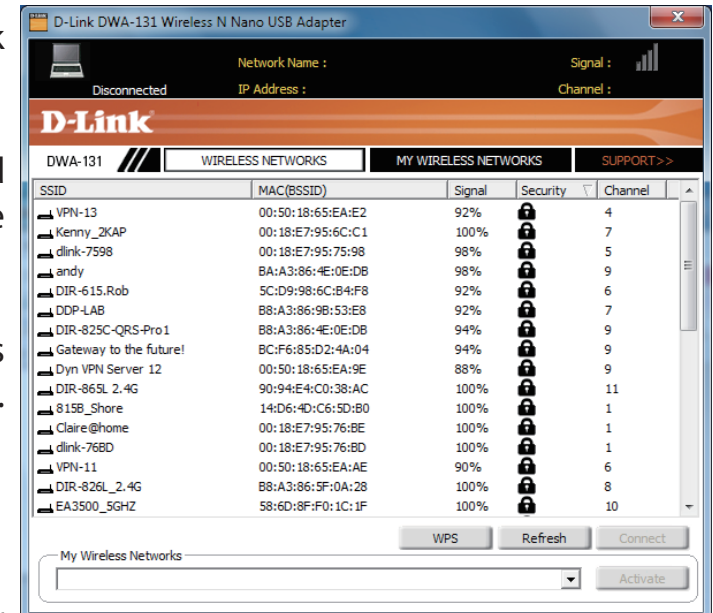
D-Link DWA-131 Wireless N Nano USB Adapter

Disconnected
Network Name :
IP Address :
Signal :
Channel :

D-Link

DWA-131
WIRELESS NETWORKS
MY WIRELESS NETWORKS
SUPPORT>>

| SSID | MAC(BSSID) | Signal | Security | Channel |
|---|---|---|---|---|
| VPN-13 | 00:50:18:65:EA:E2 | 92% | | 4 |
| Kenny_2KAP | 00:18:E7:95:6C:C1 | 100% | | 7 |
| dlink-7598 | 00:18:E7:95:75:98 | 98% | | 5 |
| andy | BA:A3:86:4E:0E:DB | 98% | | 9 |
| DIR-615.Rob | 5C:D9:98:6C:B4:F8 | 92% | | 6 |
| DDP-LAB | B8:A3:86:9B:53:E8 | 92% | | 7 |
| DIR-825C-QRS-Pro1 | B8:A3:86:4E:0E:DB | 94% | | 9 |
| Gateway to the future! | BC:F6:85:D2:4A:04 | 94% | | 9 |
| Dyn VPN Server 12 | 00:50:18:65:EA:9E | 88% | | 9 |
| DIR-865L 2.4G | 90:94:E4:C0:38:AC | 100% | | 11 |
| 815B_Shore | 14:D6:4D:C6:5D:B0 | 100% | | 1 |
| Claire@home | 00:18:E7:95:76:BE | 100% | | 1 |
| dlink-76BD | 00:18:E7:95:76:BD | 100% | | 1 |
| VPN-11 | 00:50:18:65:EA:AE | 90% | | 6 |
| DIR-826L_2.4G | B8:A3:86:5F:0A:28 | 100% | | 8 |
| EA3500_5GHZ | 58:6D:8F:F0:1C:1F | 100% | | 10 |

WPS
Refresh
Connect

My Wireless Networks
Activate